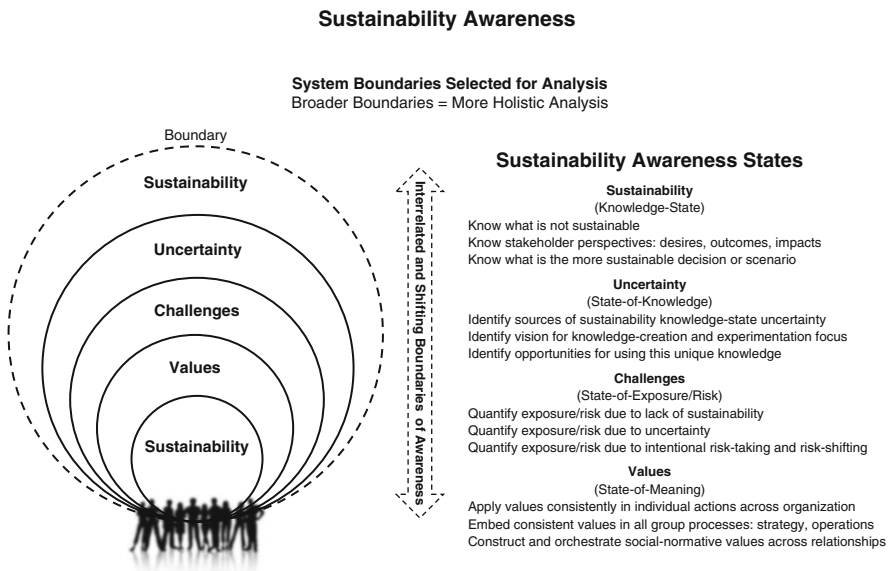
Sustainability Awareness

System Boundaries Selected for Analysis
Broader Boundaries = More Holistic Analysis

Boundary
Sustainability
Uncertainty
Challenges
Values
Sustainability

Interrelated and Shifting Boundaries of Awareness

Sustainability Awareness States

Sustainability
(Knowledge-State)
Know what is not sustainable
Know stakeholder perspectives: desires, outcomes, impacts
Know what is the more sustainable decision or scenario

Uncertainty
(State-of-Knowledge)
Identify sources of sustainability knowledge-state uncertainty
Identify vision for knowledge-creation and experimentation focus
Identify opportunities for using this unique knowledge

Challenges
(State-of-Exposure/Risk)
Quantify exposure/risk due to lack of sustainability
Quantify exposure/risk due to uncertainty
Quantify exposure/risk due to intentional risk-taking and risk-shifting

Values
(State-of-Meaning)
Apply values consistently in individual actions across organization
Embed consistent values in all group processes: strategy, operations
Construct and orchestrate social-normative values across relationships